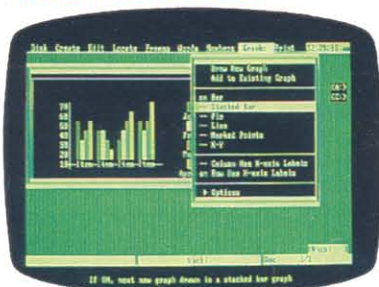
Disk Create Edit Locate Frame Style Modes Graph Print 12:26:58

Draw New Graph
Add to Existing Graph

Bar
Stacked Bar
Pie
Line
Marked Points
X-Y

Column Has X-axis Labels
Row Has X-axis Labels

Options

70
60
50
40
30
20
10

Item Item Item Item

A:
C:

If OK, next new graph drawn is a stacked bar graph